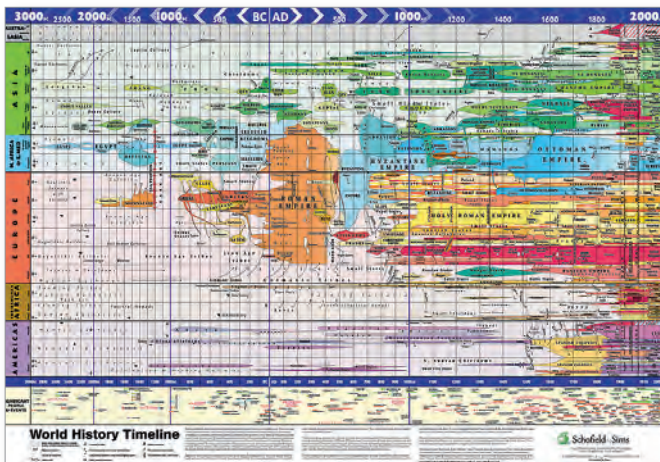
3000BC 2500 2000BC 1500 1000BC 500 BC AD 500 1000AD 1200 1400 1600 1800 2000

ASIA

N. AFRICA & MID-EAST

EGYPT

BYZANTINE EMPIRE

OTTOMAN EMPIRE

EUROPE

ROMAN EMPIRE

HOLY ROMAN EMPIRE

AFRICA

AMERICAS

World History Timeline

Schofield & Sims